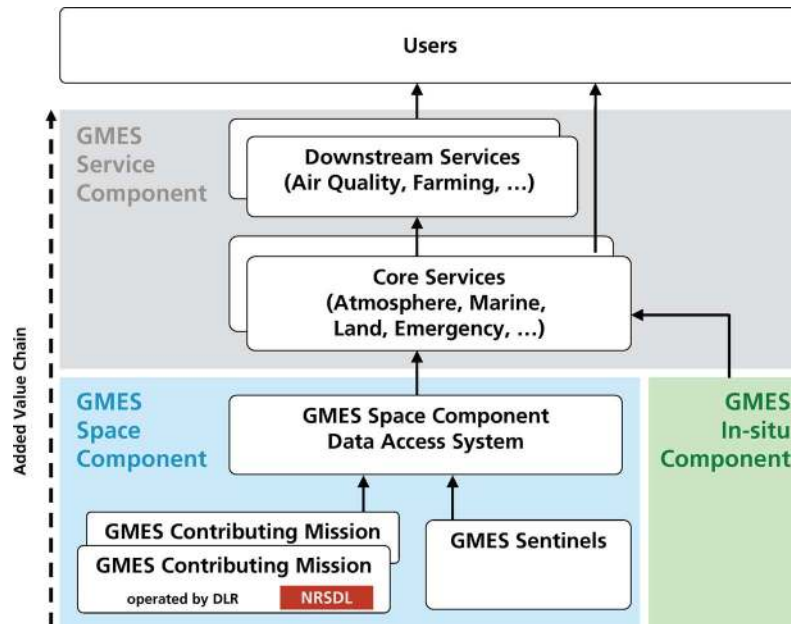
Users

Added Value Chain

GMES Service Component

Downstream Services (Air Quality, Farming, ...)

Core Services (Atmosphere, Marine, Land, Emergency, ...)

GMES Space Component

GMES Space Component Data Access System

GMES In-situ Component

GMES Contributing Mission

GMES Contributing Mission

operated by DLR

NRSDL

GMES Sentinels